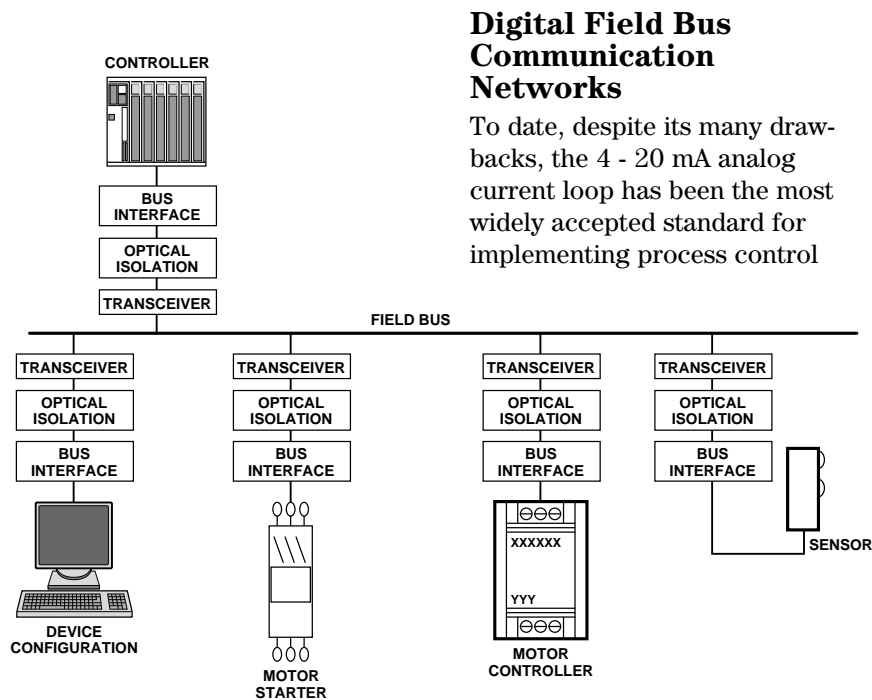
Digital Field Bus Communication Networks

To date, despite its many drawbacks, the 4 - 20 mA analog current loop has been the most widely accepted standard for implementing process control

CONTROLLER

BUS INTERFACE

OPTICAL ISOLATION

TRANSCEIVER

FIELD BUS

TRANSCEIVER

OPTICAL ISOLATION

BUS INTERFACE

DEVICE CONFIGURATION

TRANSCEIVER

OPTICAL ISOLATION

BUS INTERFACE

MOTOR STARTER

TRANSCEIVER

OPTICAL ISOLATION

BUS INTERFACE

XXXXXX

YYY

MOTOR CONTROLLER

TRANSCEIVER

OPTICAL ISOLATION

BUS INTERFACE

SENSOR